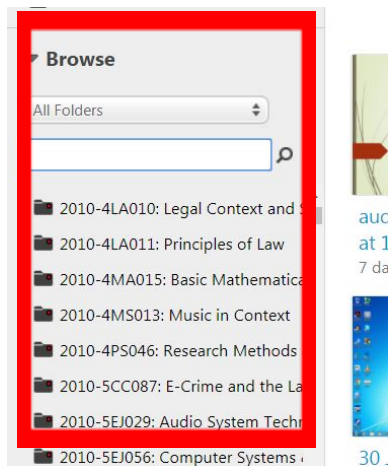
Browse

All Folders

2010-4LA010: Legal Context and S

2010-4LA011: Principles of Law

2010-4MA015: Basic Mathematica

2010-4MS013: Music in Context

2010-4PS046: Research Methods

2010-5CC087: E-Crime and the La

2010-5EJ029: Audio System Techn

2010-5EJ056: Computer Systems

auc
at 1
7 da

30